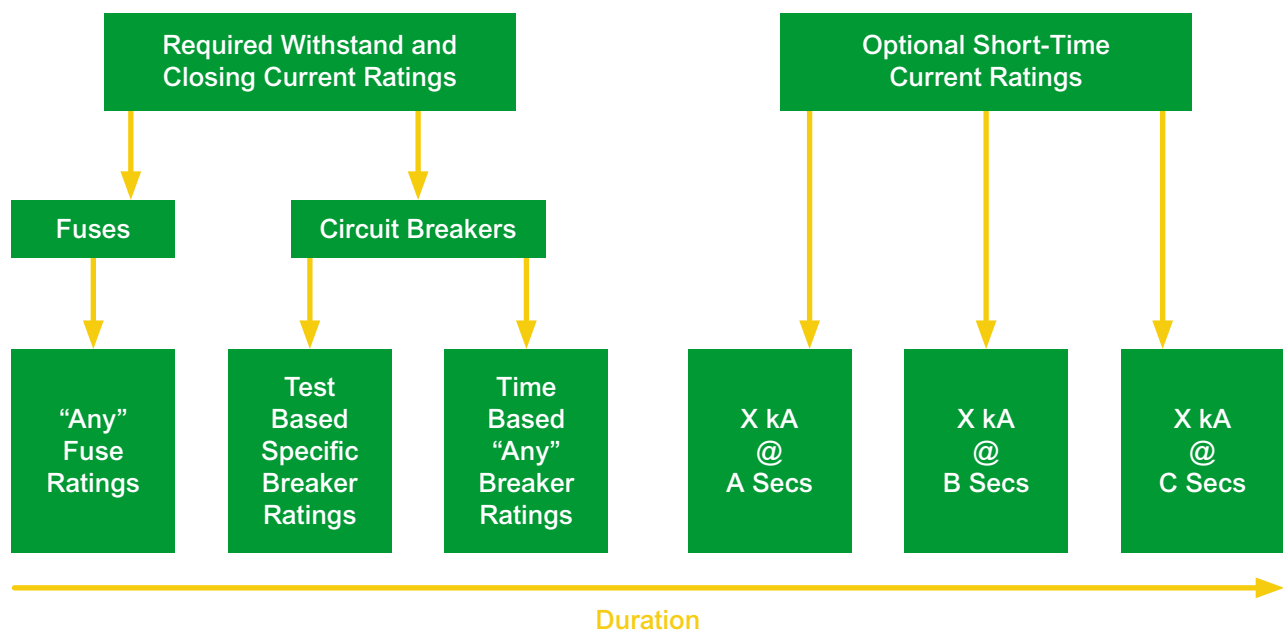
Required Withstand and Closing Current Ratings

Optional Short-Time Current Ratings

Fuses

Circuit Breakers

“Any” Fuse Ratings

Test Based Specific Breaker Ratings

Time Based “Any” Breaker Ratings

X kA @ A Secs

X kA @ B Secs

X kA @ C Secs

Duration